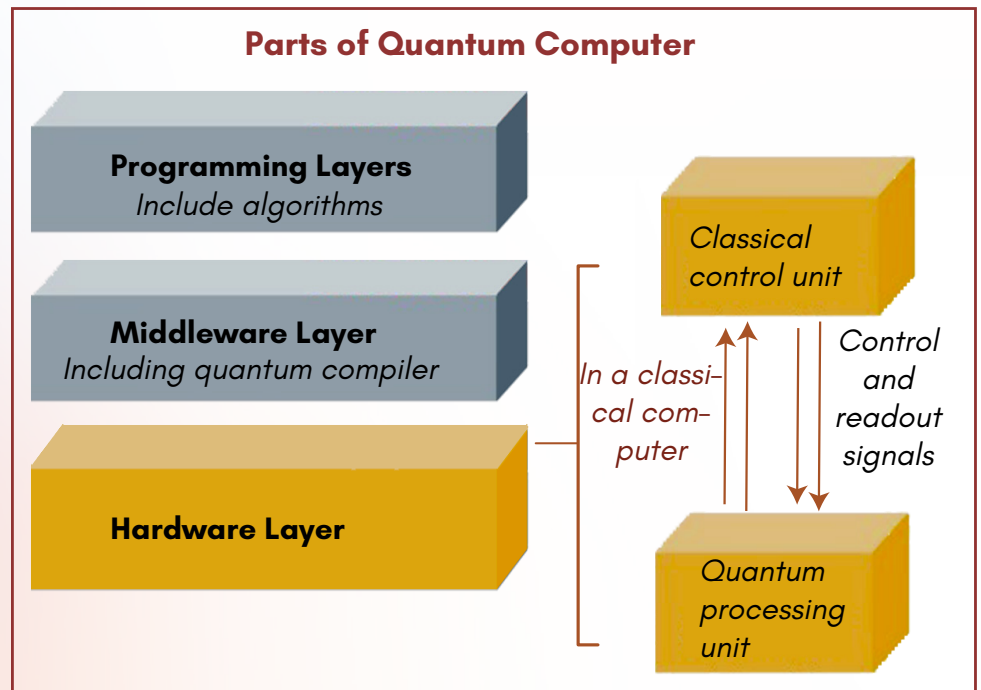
Parts of Quantum Computer

Programming Layers
Include algorithms

Middleware Layer
Including quantum compiler

Hardware Layer

Classical control unit

In a classical computer

Control and readout signals

Quantum processing unit